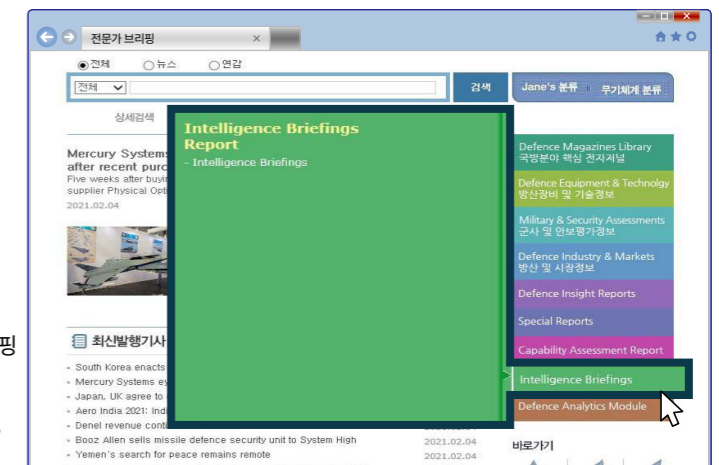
전문가 브리핑 ×

◉전체 ○뉴스 ○연감

전체 검색 Jane's 분류 무기체계 분류

상세검색

Mercury Systems
after recent purc
Five weeks after buyi
supplier Physical Opt
2021.02.04

Intelligence Briefings Report
- Intelligence Briefings

Defence Magazines Library
국방분야 핵심 전자저널

Defence Equipment & Technology
방산장비 및 기술정보

Military & Security Assessments
군사 및 안보평가정보

Defence Industry & Markets
방산 및 시장정보

Defence Insight Reports

Special Reports

Capability Assessment Report

Intelligence Briefings

Defence Analytics Module

최신발행기사

- South Korea enacts
- Mercury Systems ey
- Japan, UK agree to
- Aero India 2021: Indi
- Denel revenue conti
- Booz Allen sells missile defence security unit to System High 2021.02.04
- Yemen's search for peace remains remote 2021.02.04

바로가기

핑